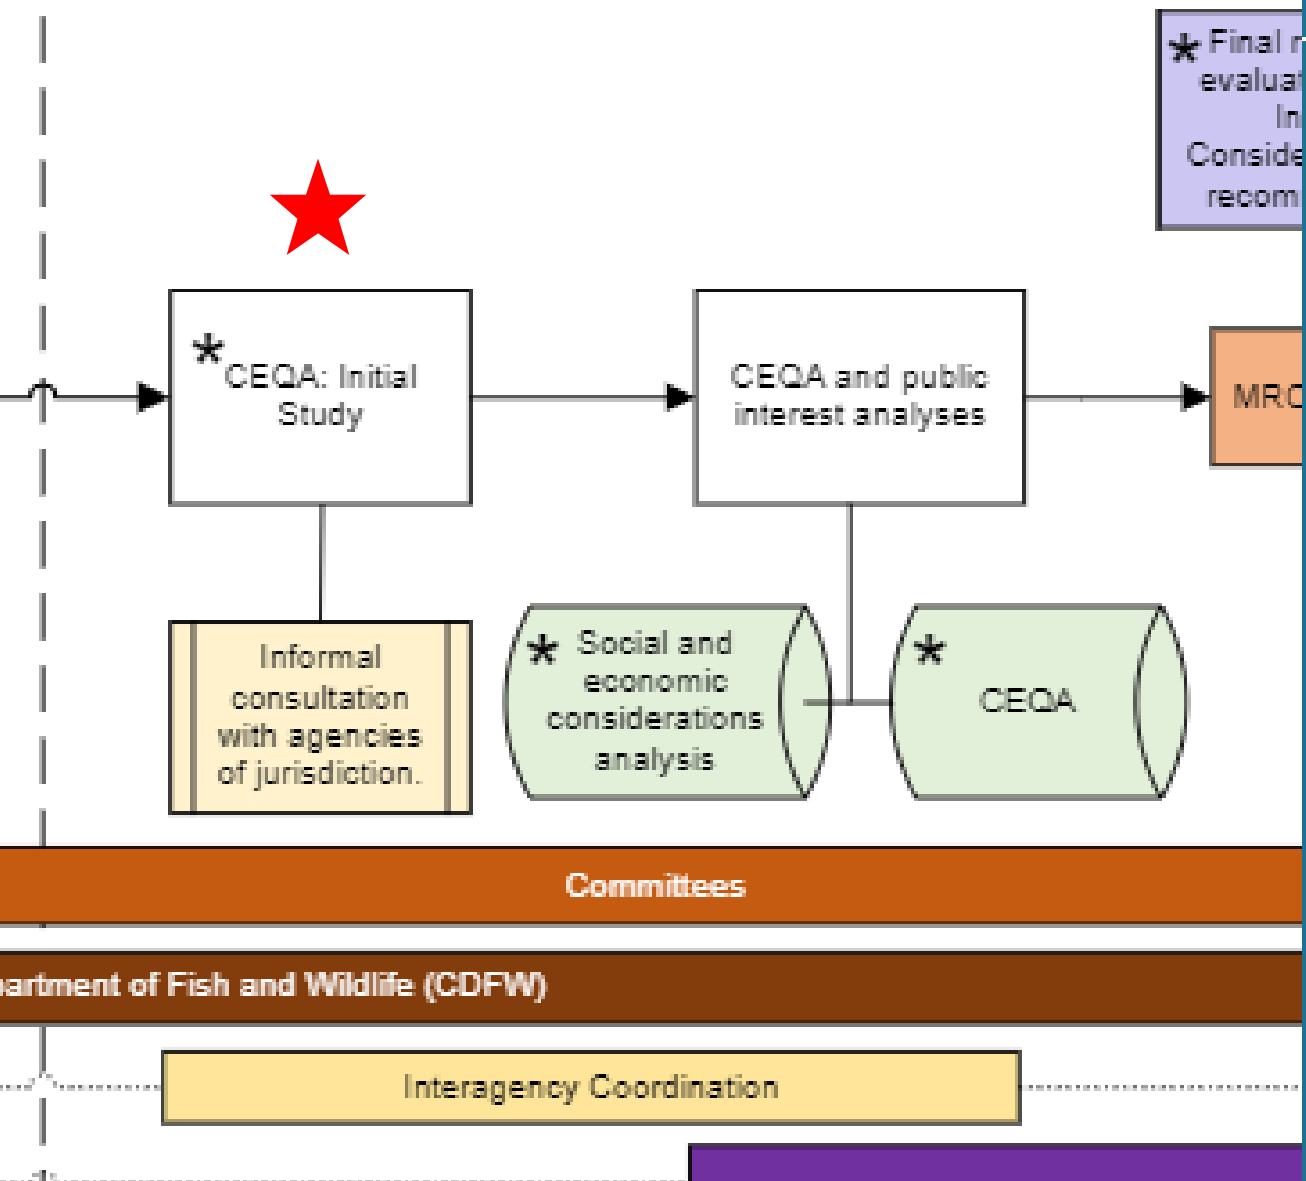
* Final r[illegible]
evaluat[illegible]
In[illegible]
Conside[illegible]
recom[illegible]

* CEQA: Initial Study

CEQA and public interest analyses

MRC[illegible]

Informal consultation with agencies of jurisdiction.

* Social and economic considerations analysis

* CEQA

Committees

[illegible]artment of Fish and Wildlife (CDFW)

Interagency Coordination